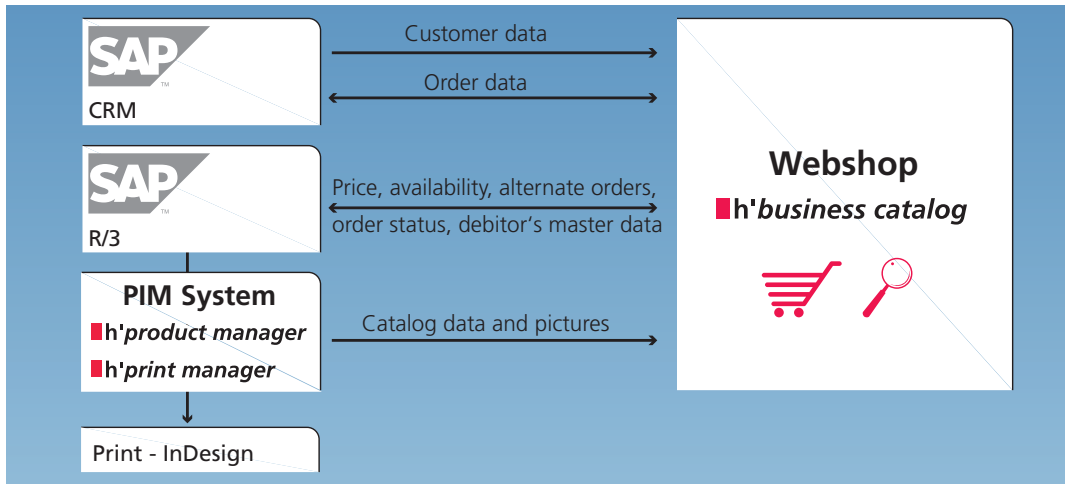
SAP
CRM

Customer data

Order data

SAP
R/3

Price, availability, alternate orders, order status, debitor's master data

PIM System
h'product manager
h'print manager

Catalog data and pictures

Print - InDesign

Webshop
h'business catalog